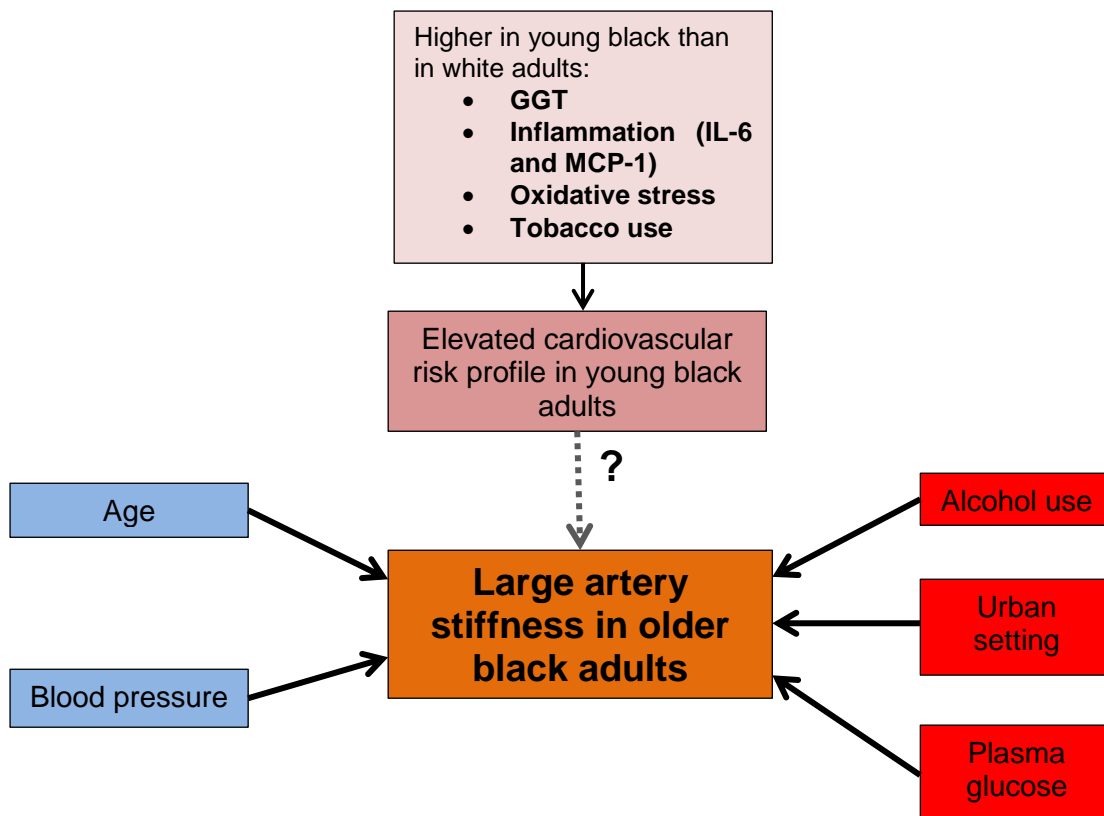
Higher in young black than in white adults:
- GGT
- Inflammation (IL-6 and MCP-1)
- Oxidative stress
- Tobacco use

Elevated cardiovascular risk profile in young black adults

?

Age

Blood pressure

Large artery stiffness in older black adults

Alcohol use

Urban setting

Plasma glucose